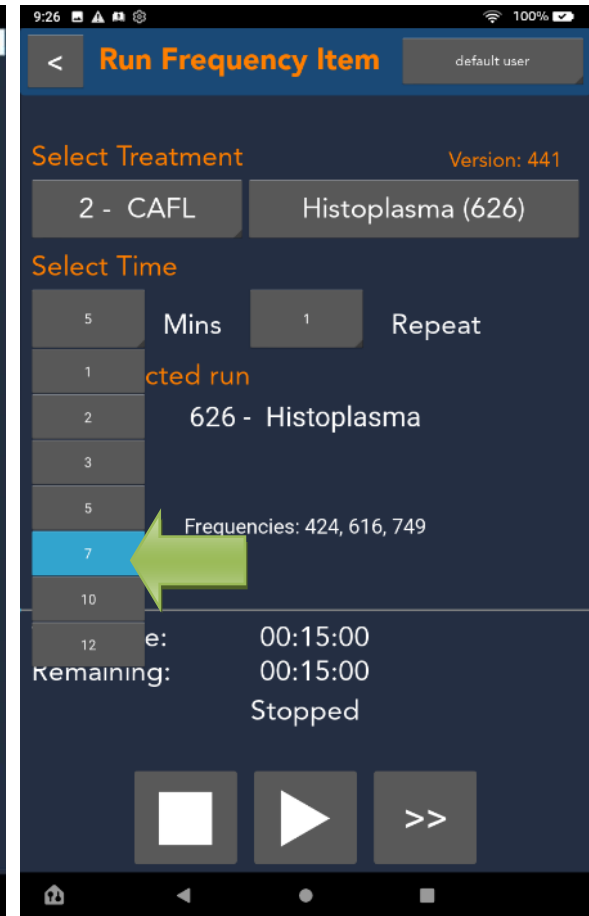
9:26

100%

<

Run Frequency Item

default user

Select Treatment

Version: 441

2 - CAFL

Histoplasma (626)

Select Time

5

Mins

1

Repeat

1

cted run

2

626 - Histoplasma

3

5

Frequencies: 424, 616, 749

7

10

12

e:

00:15:00

Remaining:

00:15:00

Stopped

>>